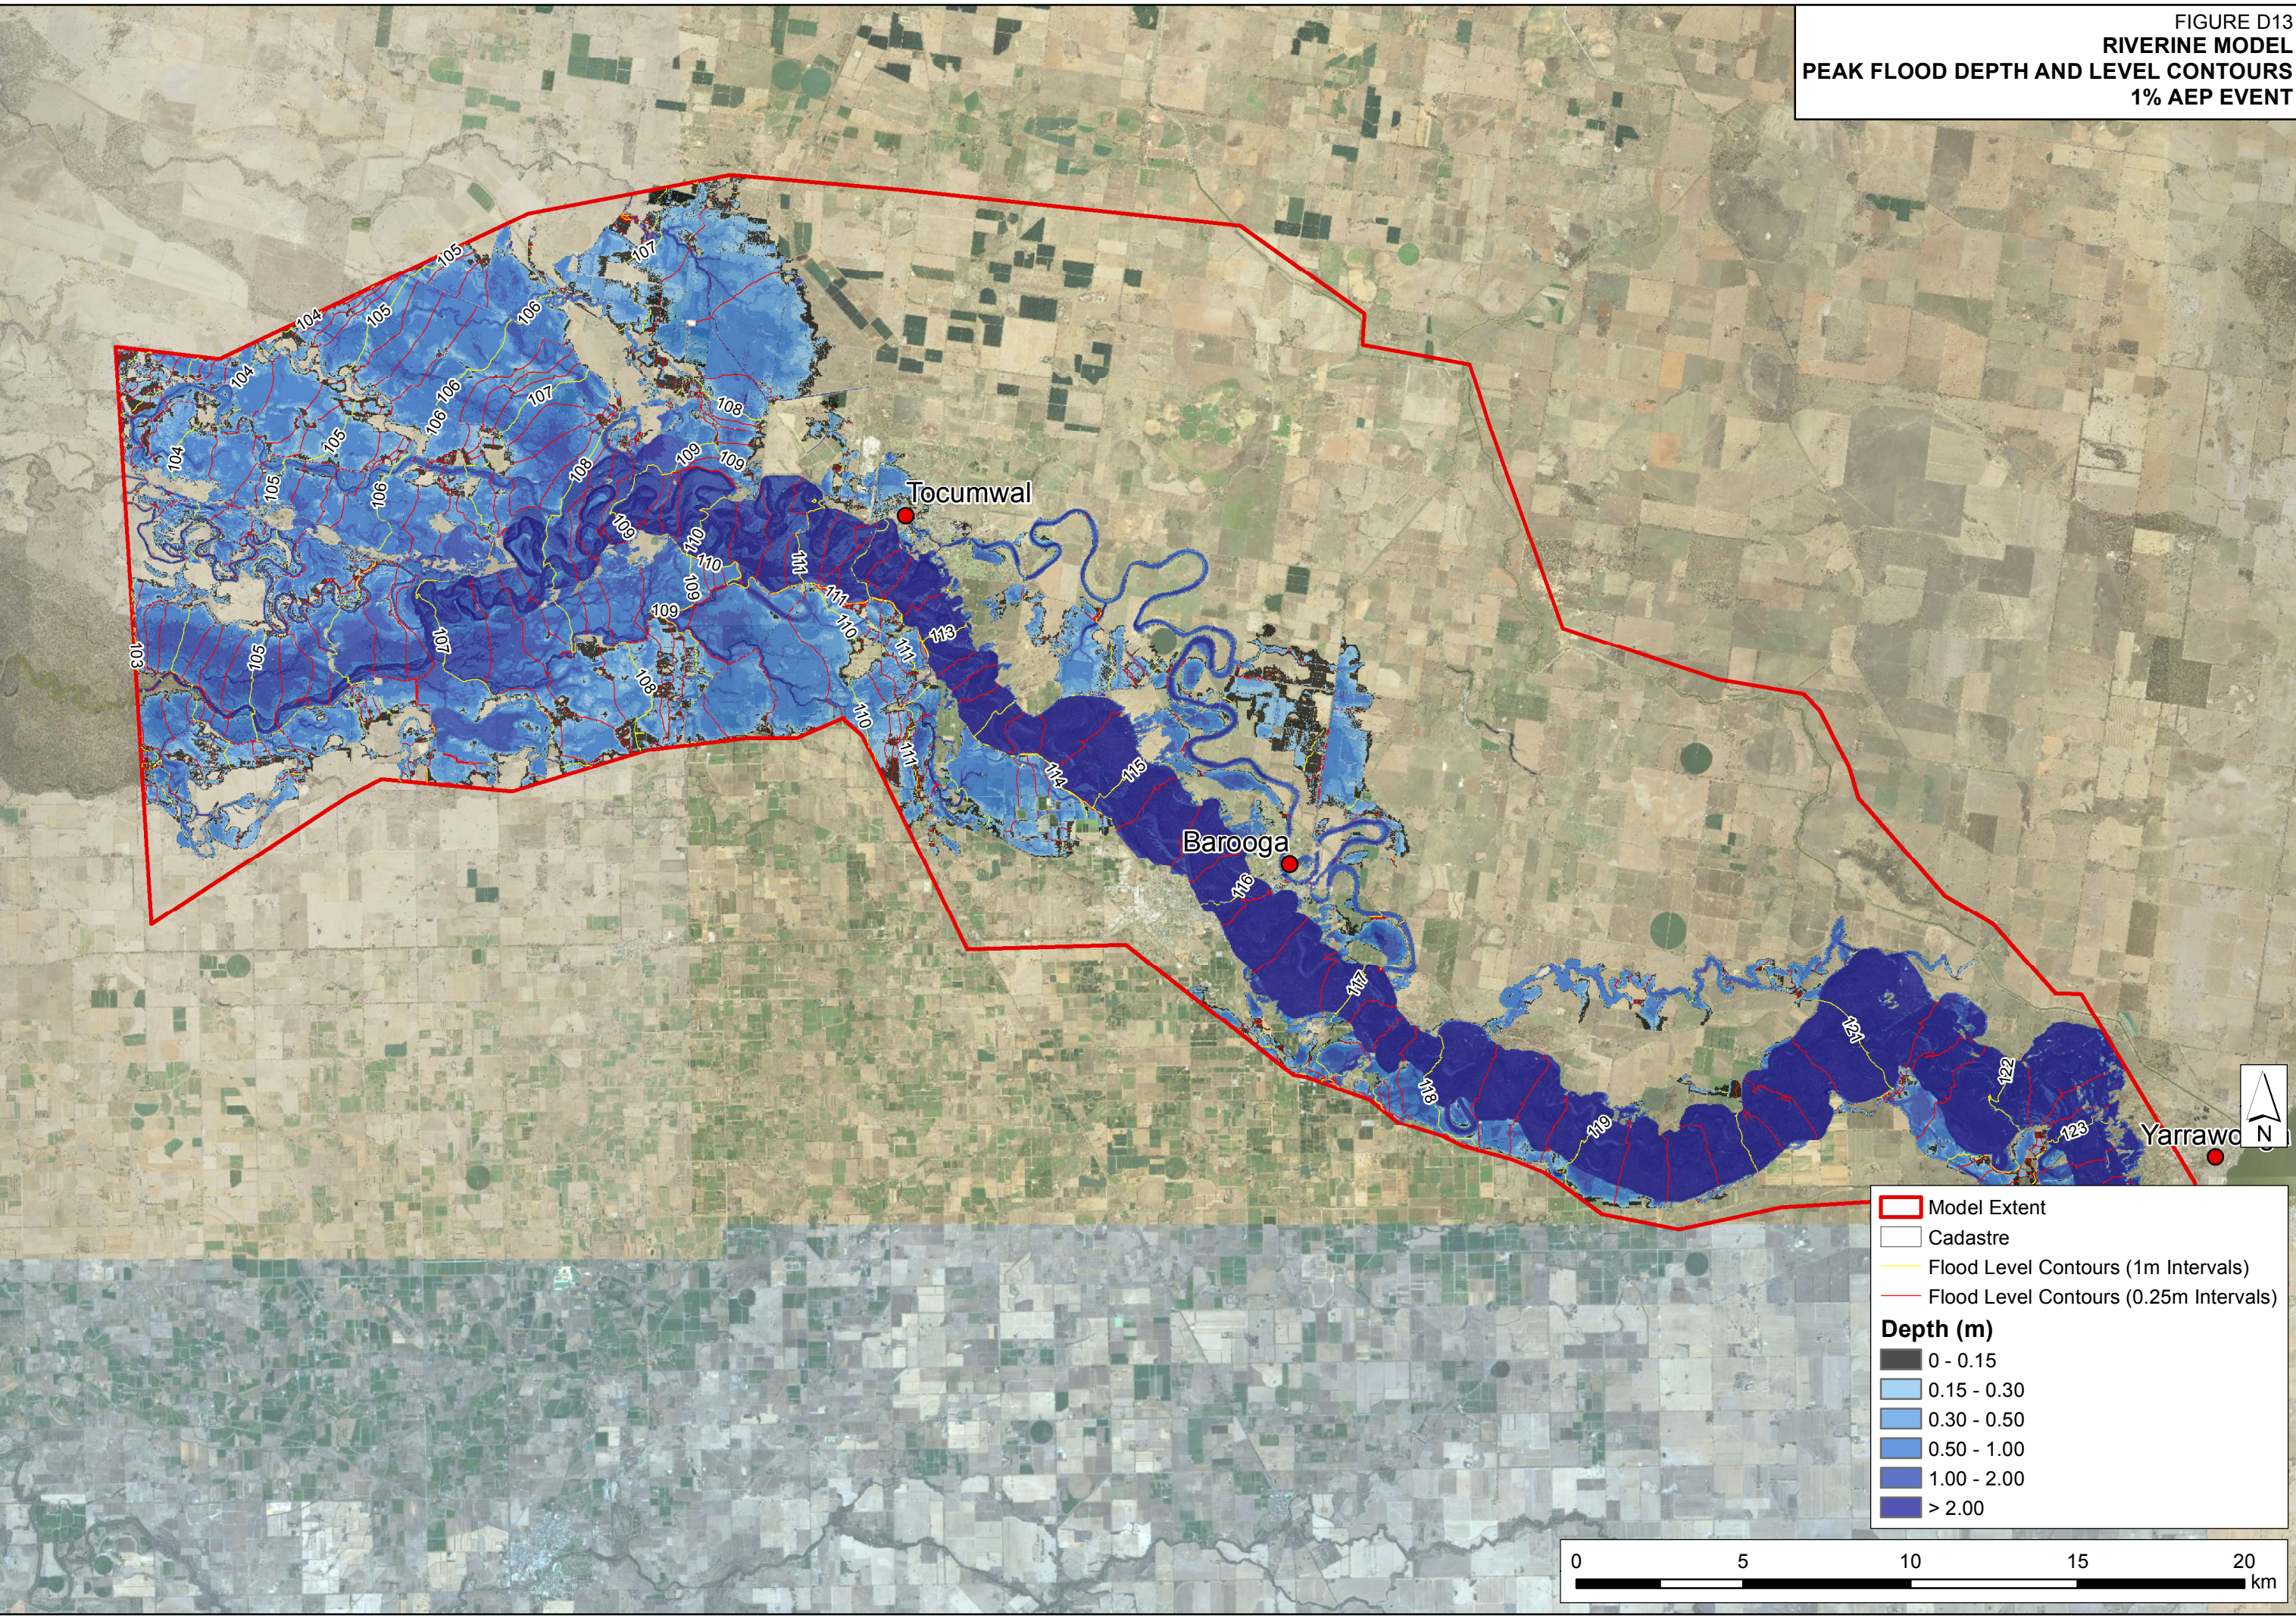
FIGURE D13
RIVERINE MODEL
PEAK FLOOD DEPTH AND LEVEL CONTOURS
1% AEP EVENT

107
105
104
105
106
104
107
108
106
105
106
105
104
106
108
109
109
103
105
107
109
110
110
109
111
111
110
111
108
109
110
113
111
114
115
116
117
118
119
121
122
123

Tocumwal
Barooga
Yarrawo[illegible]

N

Model Extent
Cadastre
Flood Level Contours (1m Intervals)
Flood Level Contours (0.25m Intervals)
Depth (m)
0 - 0.15
0.15 - 0.30
0.30 - 0.50
0.50 - 1.00
1.00 - 2.00
> 2.00

0 5 10 15 20
km